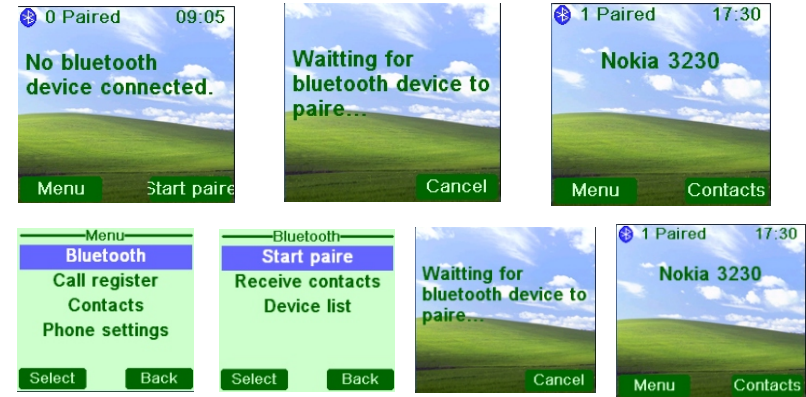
0 Paired 09:05

No bluetooth device connected.

Menu Start paire

Waitting for bluetooth device to paire...

Cancel

1 Paired 17:30

Nokia 3230

Menu Contacts

Menu

Bluetooth

Call register

Contacts

Phone settings

Select Back

Bluetooth

Start paire

Receive contacts

Device list

Select Back

Waitting for bluetooth device to paire...

Cancel

1 Paired 17:30

Nokia 3230

Menu Contacts